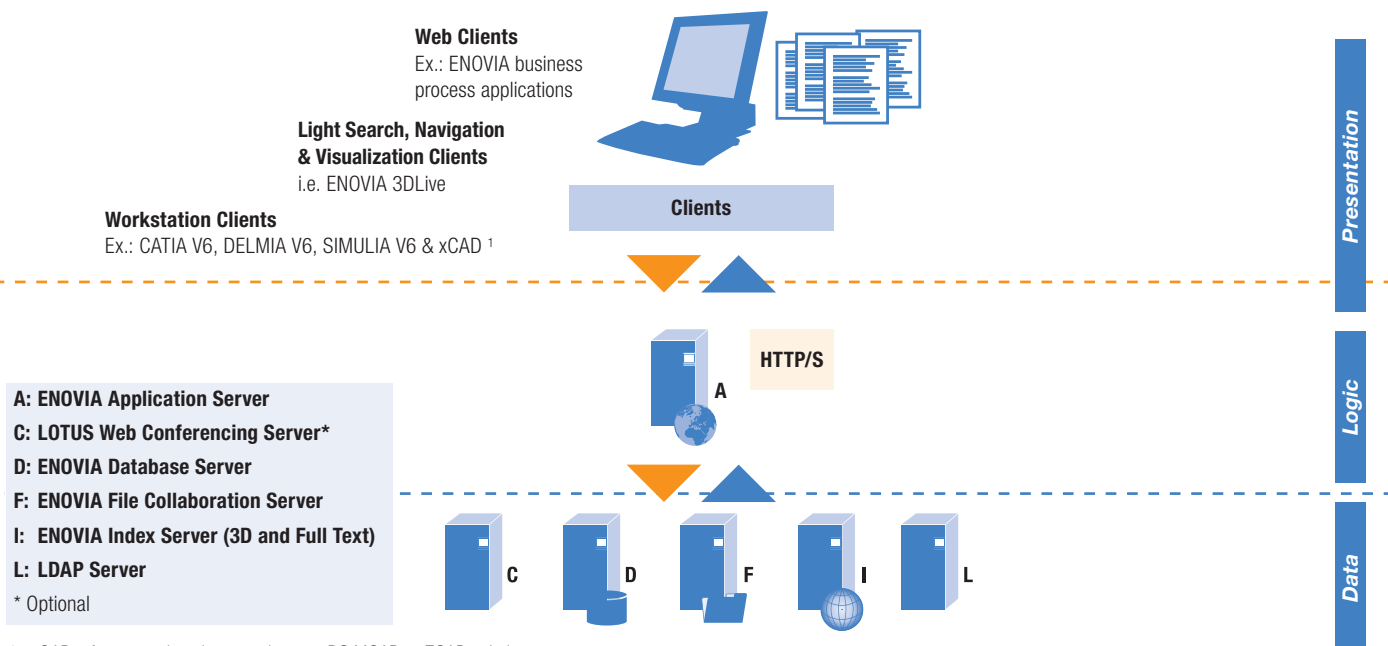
Web Clients
Ex.: ENOVIA business process applications

Light Search, Navigation & Visualization Clients
i.e. ENOVIA 3DLive

Workstation Clients
Ex.: CATIA V6, DELMIA V6, SIMULIA V6 & xCAD $^1$

Clients

Presentation

HTTP/S

A

Logic

A: ENOVIA Application Server
C: LOTUS Web Conferencing Server*
D: ENOVIA Database Server
F: ENOVIA File Collaboration Server
I: ENOVIA Index Server (3D and Full Text)
L: LDAP Server
* Optional

C D F I L

Data

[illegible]